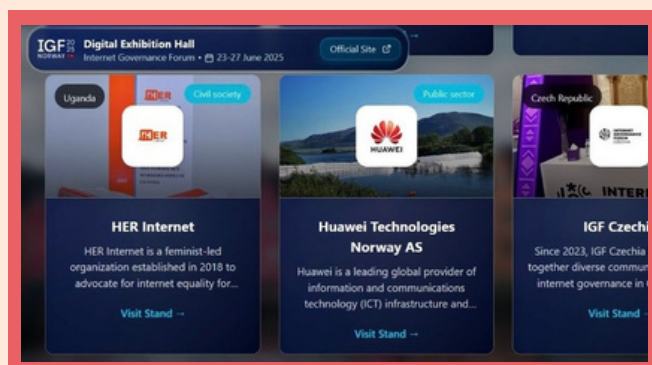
IGF 2025 NORWAY Digital Exhibition Hall
Internet Governance Forum • 23-27 June 2025
Official Site

Uganda
Civil society
HER
HER Internet
HER Internet is a feminist-led organization established in 2018 to advocate for internet equality for...
Visit Stand →

Public sector
HUAWEI
Huawei Technologies Norway AS
Huawei is a leading global provider of information and communications technology (ICT) infrastructure and...
Visit Stand →

Czech Republic
INTERNET GOVERNANCE FORUM
INTER
IGF Czechi
Since 2023, IGF Czechia
together diverse commun
internet governance in
Visit Stand →